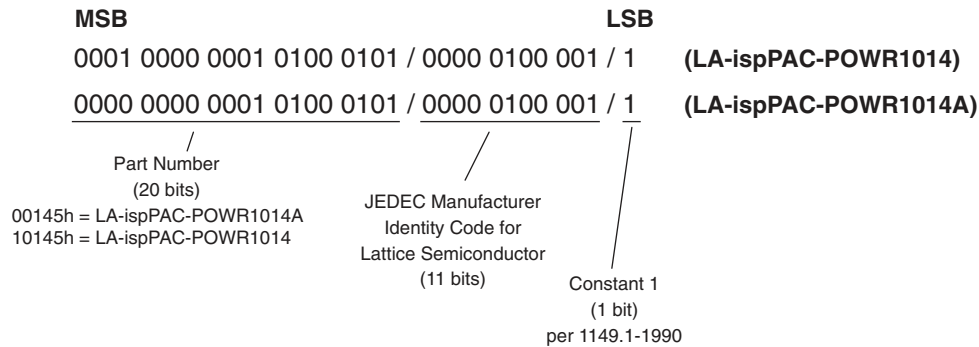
MSB LSB

0001 0000 0001 0100 0101 / 0000 0100 001 / 1 (LA-ispPAC-POWR1014)

0000 0000 0001 0100 0101 / 0000 0100 001 / 1 (LA-ispPAC-POWR1014A)

Part Number
(20 bits)
00145h = LA-ispPAC-POWR1014A
10145h = LA-ispPAC-POWR1014

JEDEC Manufacturer
Identity Code for
Lattice Semiconductor
(11 bits)

Constant 1
(1 bit)
per 1149.1-1990